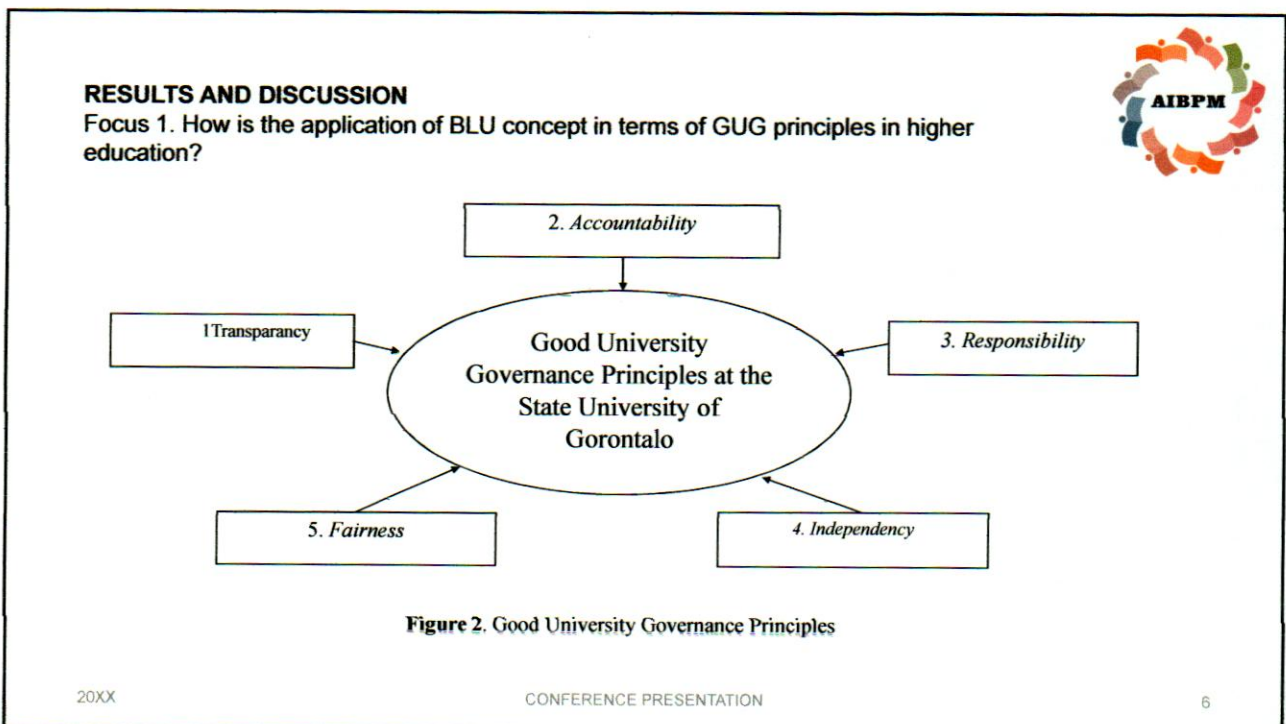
RESULTS AND DISCUSSION
Focus 1. How is the application of BLU concept in terms of GUG principles in higher education?

AIBPM

2. Accountability

1Transparancy

Good University Governance Principles at the State University of Gorontalo

3. Responsibility

5. Fairness

4. Independency

Figure 2. Good University Governance Principles

20XX

CONFERENCE PRESENTATION

6